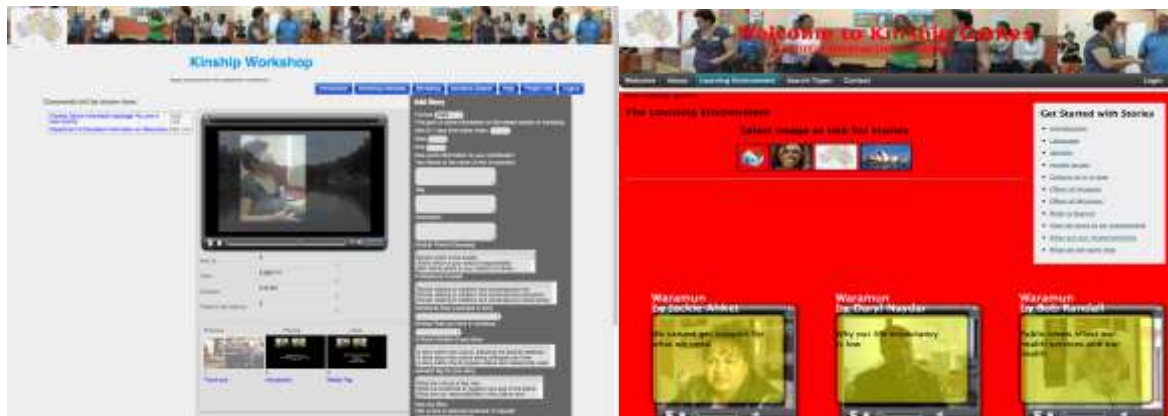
Kinship Workshop

Comments will be shown here.

Add Story

Welcome to Kinship Games

Welcome | About | Learning Environment | Search Types | Contact | Login

The Learning Environment

Select image or link for Stories

Get Started with Stories

Waramun
by Jackie Ahket
We cannot get support for what we need

Waramun
by Daryl Naydar
Why our life expectancy is low

Waramun
by Bob Randall
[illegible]